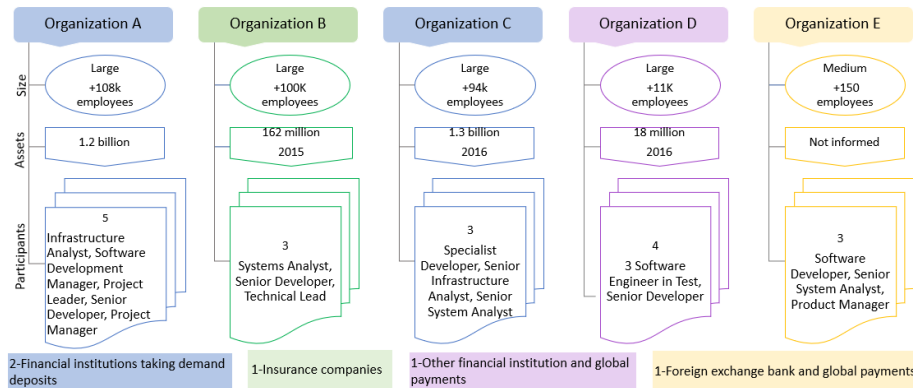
Organization A

Organization B

Organization C

Organization D

Organization E

Size

Assets

Participants

Large
+108k
employees

1.2 billion

5
Infrastructure Analyst, Software Development Manager, Project Leader, Senior Developer, Project Manager

Large
+100K
employees

162 million
2015

3
Systems Analyst, Senior Developer, Technical Lead

Large
+94k
employees

1.3 billion
2016

3
Specialist Developer, Senior Infrastructure Analyst, Senior System Analyst

Large
+11K
employees

18 million
2016

4
3 Software Engineer in Test, Senior Developer

Medium
+150
employees

Not informed

3
Software Developer, Senior System Analyst, Product Manager

2-Financial institutions taking demand deposits

1-Insurance companies

1-Other financial institution and global payments

1-Foreign exchange bank and global payments